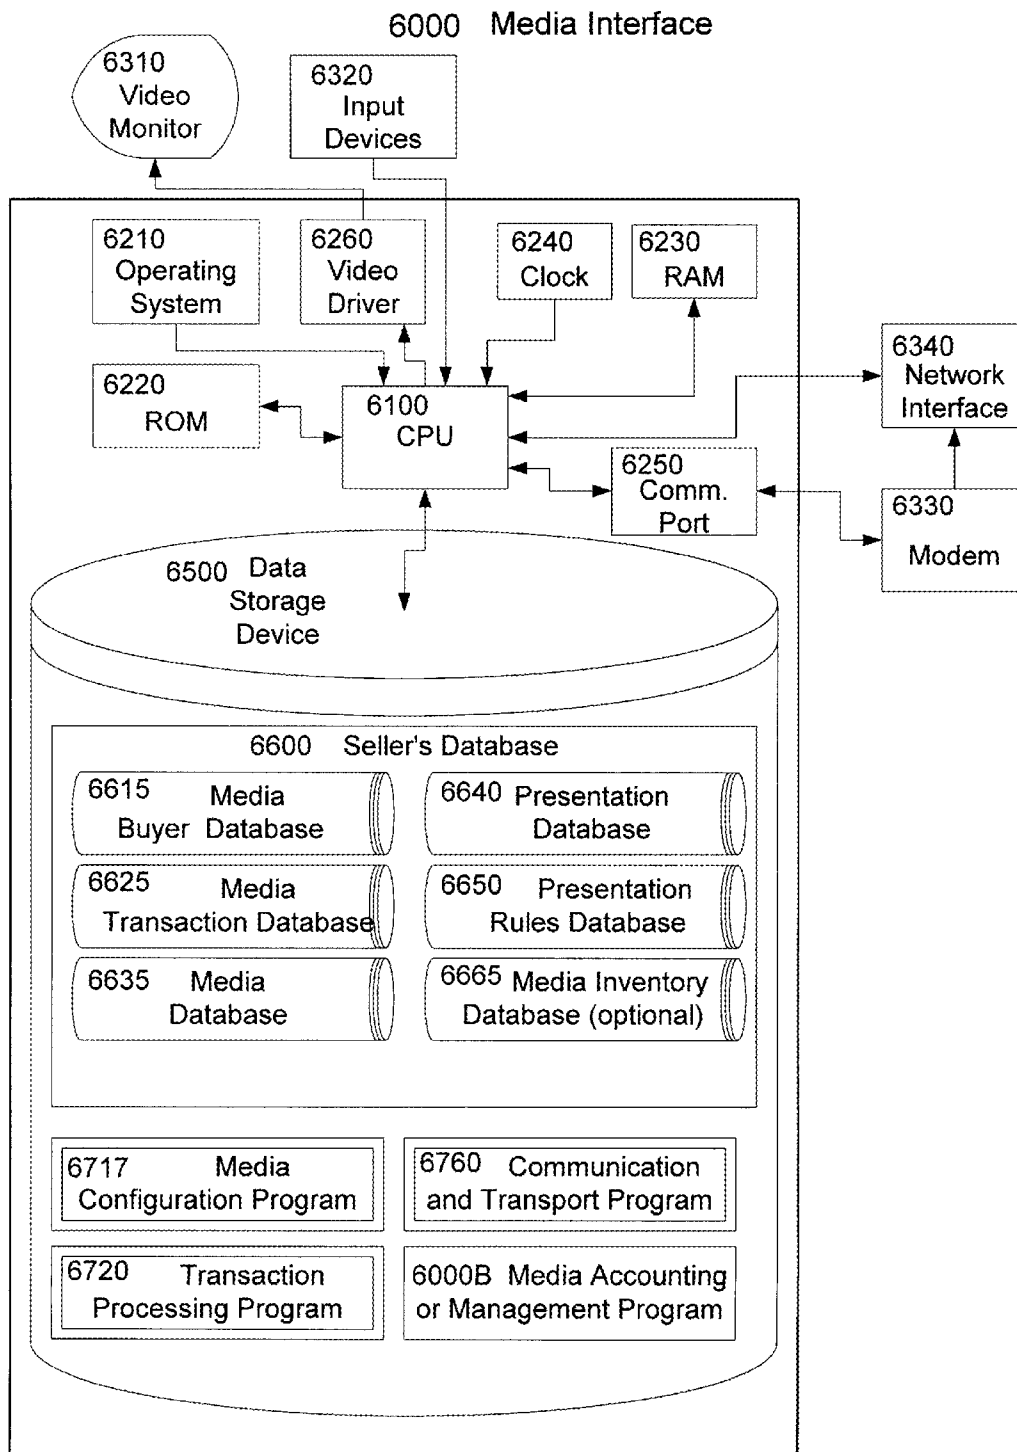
6000 Media Interface

6310 Video Monitor

6320 Input Devices

6210 Operating System

6260 Video Driver

6240 Clock

6230 RAM

6340 Network Interface

6220 ROM

6100 CPU

6250 Comm. Port

6330 Modem

6500 Data Storage Device

6600 Seller's Database

6615 Media Buyer Database

6640 Presentation Database

6625 Media Transaction Database

6650 Presentation Rules Database

6635 Media Database

6665 Media Inventory Database (optional)

6717 Media Configuration Program

6760 Communication and Transport Program

6720 Transaction Processing Program

6000B Media Accounting or Management Program